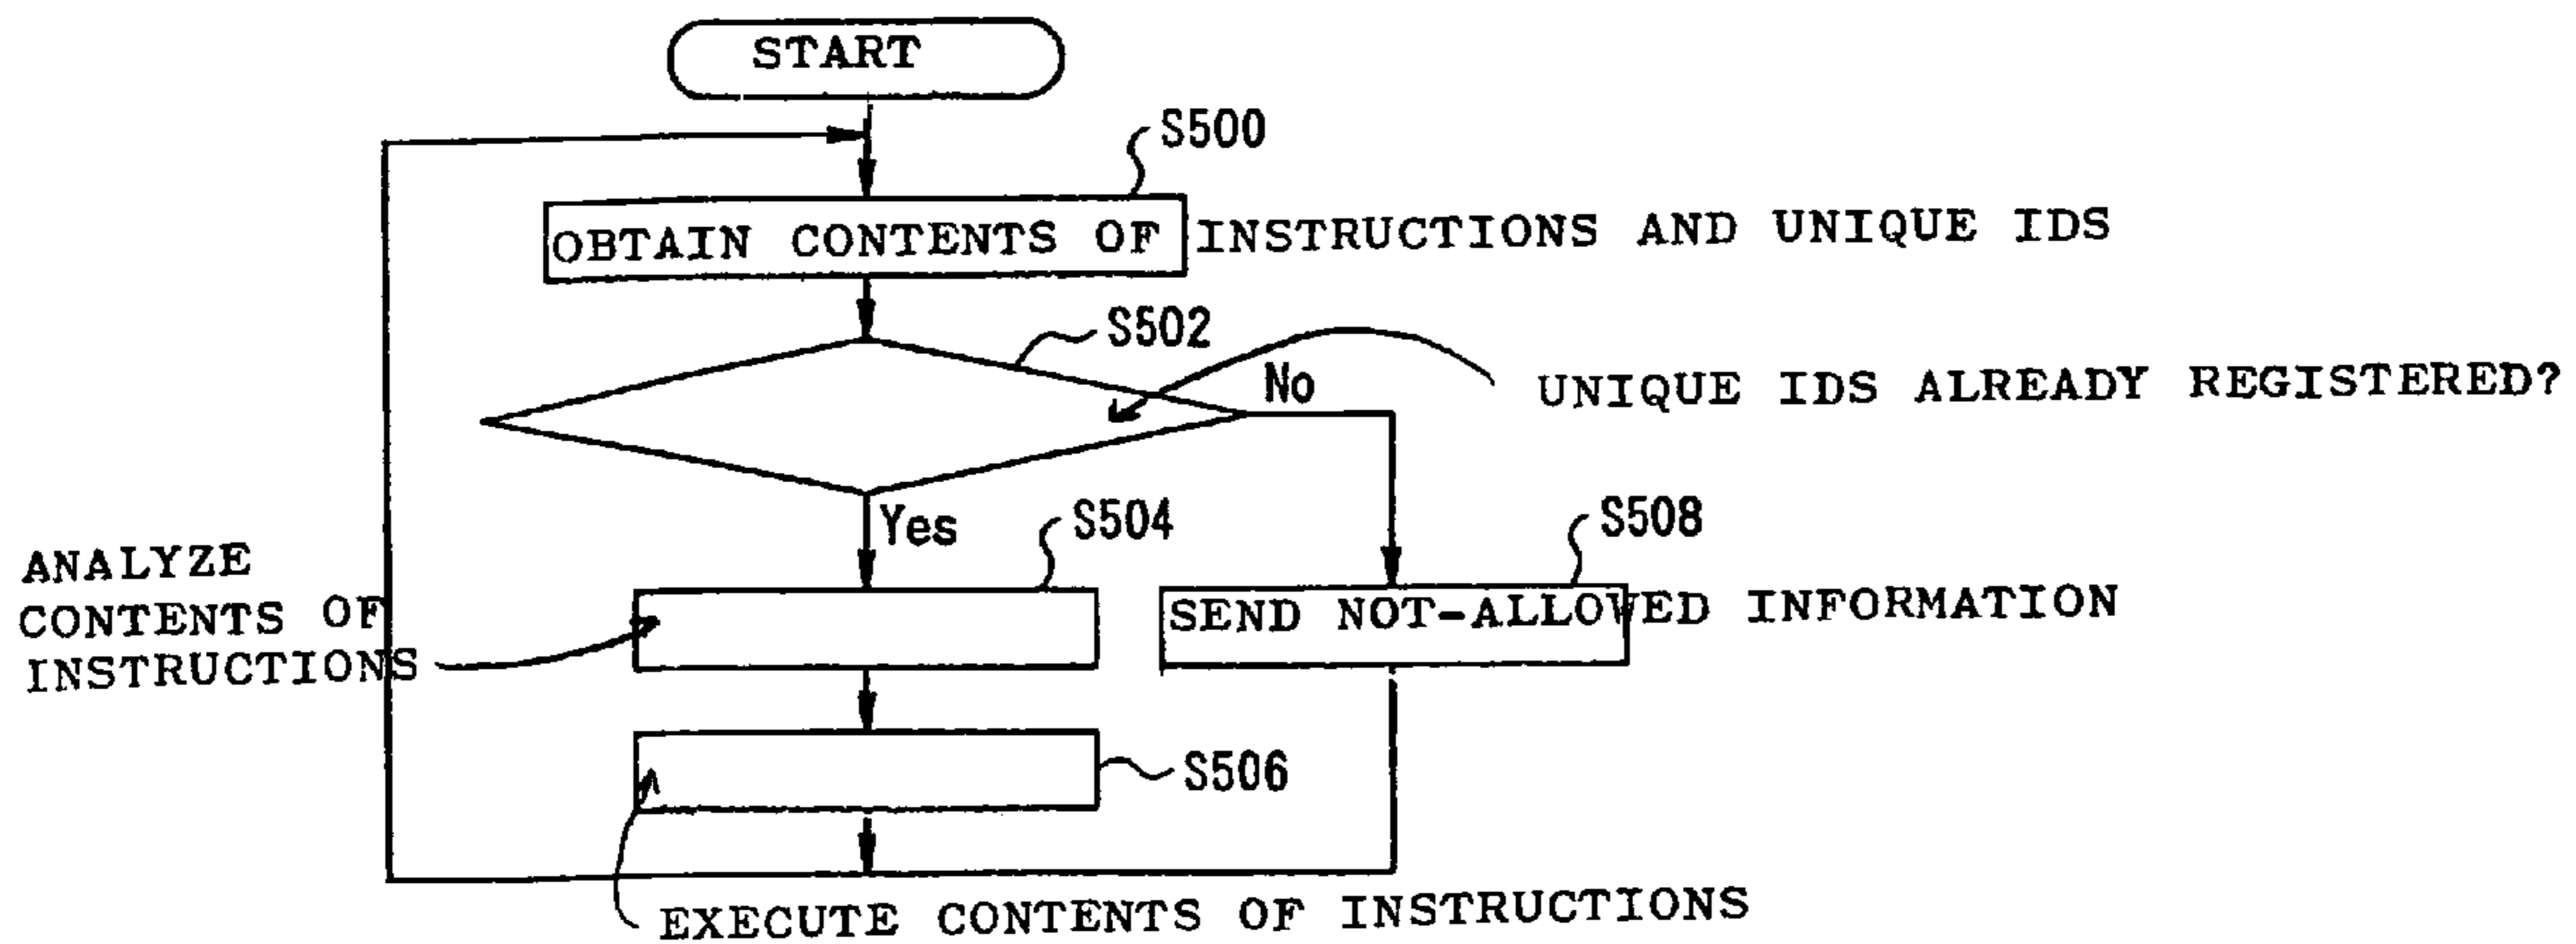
START

S500

OBTAIN CONTENTS OF INSTRUCTIONS AND UNIQUE IDS

S502

No

UNIQUE IDS ALREADY REGISTERED?

Yes

S504

S508

ANALYZE CONTENTS OF INSTRUCTIONS

SEND NOT-ALLOWED INFORMATION

S506

EXECUTE CONTENTS OF INSTRUCTIONS